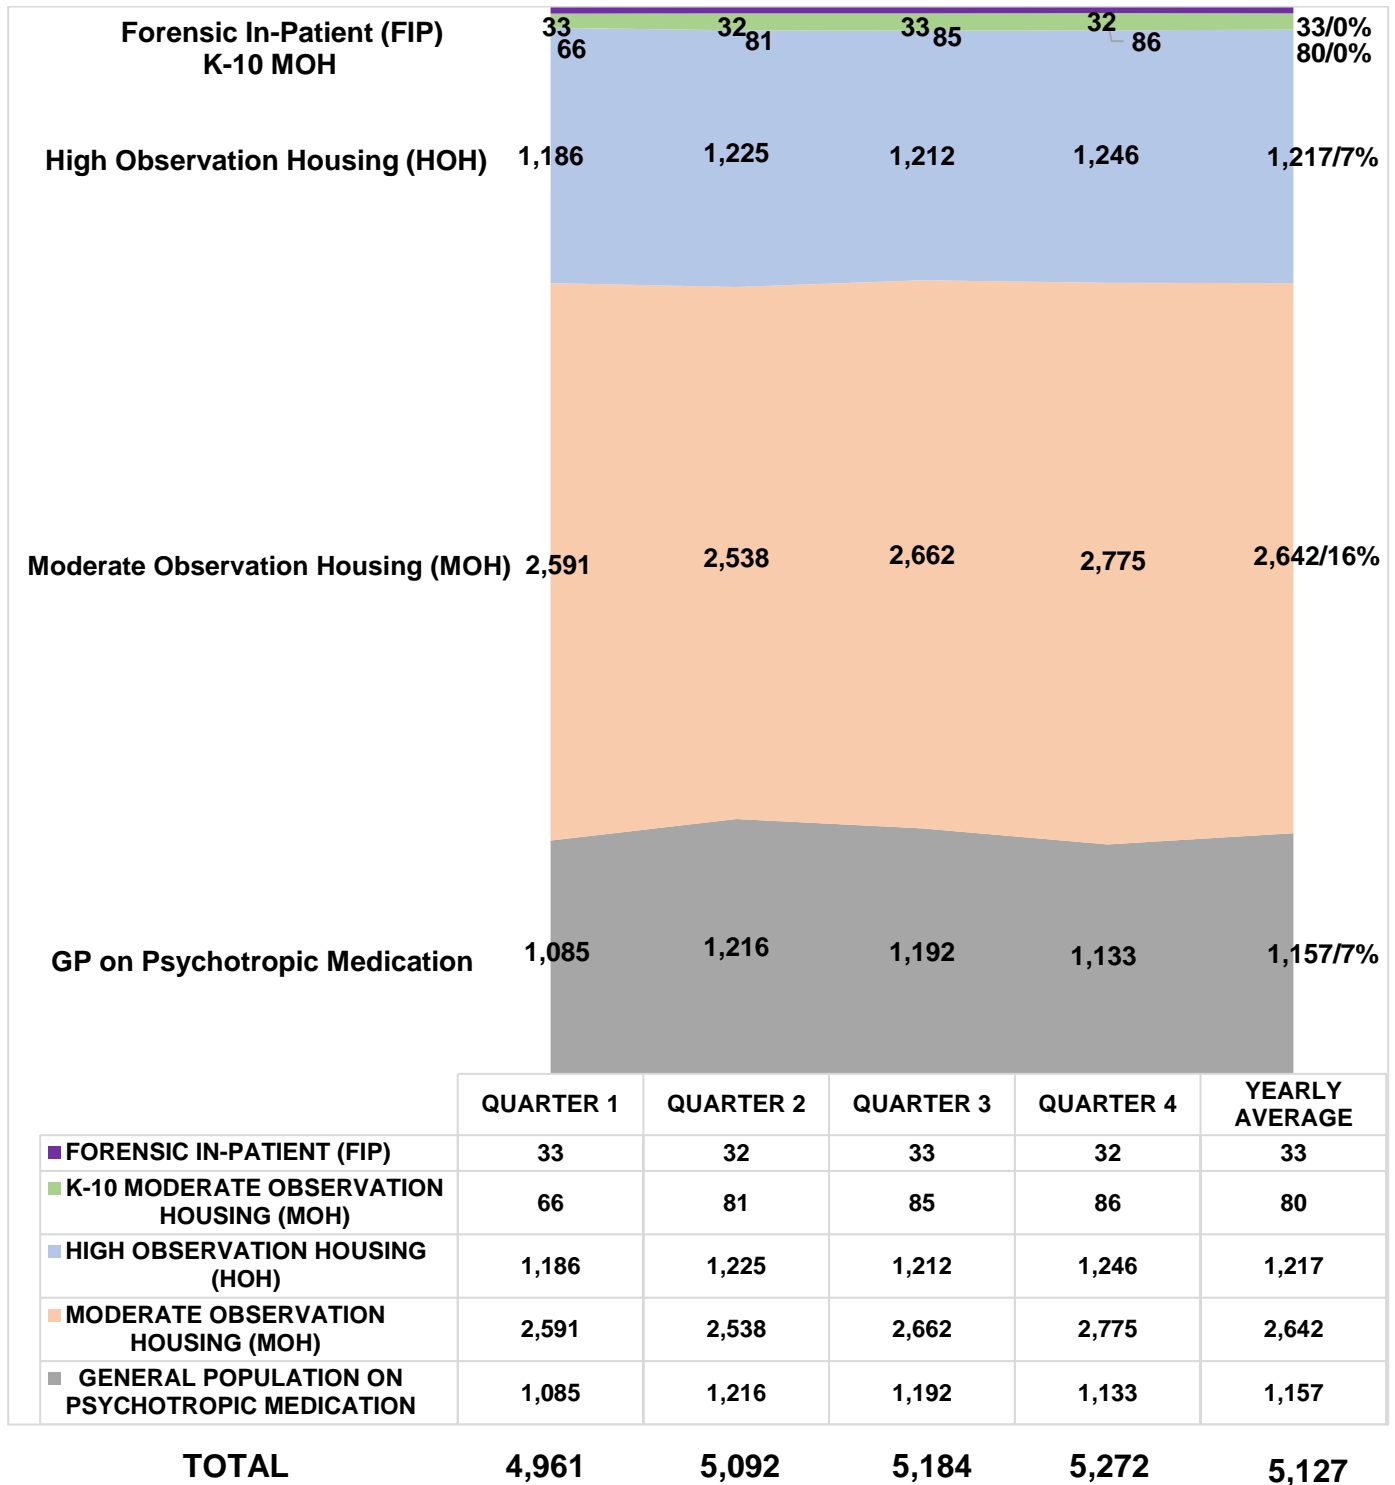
Forensic In-Patient (FIP)
K-10 MOH

33 66 32 81 33 85 32 86 33/0% 80/0%

High Observation Housing (HOH) 1,186 1,225 1,212 1,246 1,217/7%

Moderate Observation Housing (MOH) 2,591 2,538 2,662 2,775 2,642/16%

GP on Psychotropic Medication 1,085 1,216 1,192 1,133 1,157/7%

| | QUARTER 1 | QUARTER 2 | QUARTER 3 | QUARTER 4 | YEARLY AVERAGE |
|---|---|---|---|---|---|
| FORENSIC IN-PATIENT (FIP) | 33 | 32 | 33 | 32 | 33 |
| K-10 MODERATE OBSERVATION HOUSING (MOH) | 66 | 81 | 85 | 86 | 80 |
| HIGH OBSERVATION HOUSING (HOH) | 1,186 | 1,225 | 1,212 | 1,246 | 1,217 |
| MODERATE OBSERVATION HOUSING (MOH) | 2,591 | 2,538 | 2,662 | 2,775 | 2,642 |
| GENERAL POPULATION ON PSYCHOTROPIC MEDICATION | 1,085 | 1,216 | 1,192 | 1,133 | 1,157 |

TOTAL 4,961 5,092 5,184 5,272 5,127